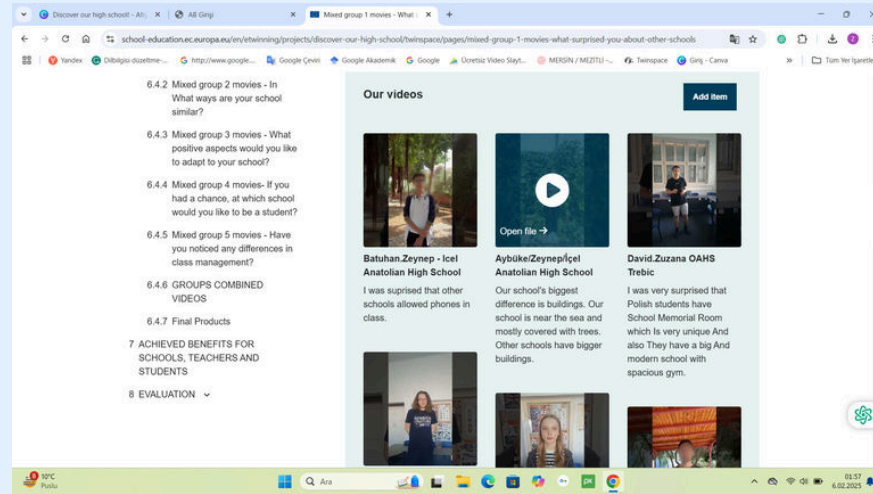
Discover our high school! - Ah ×
AB Girişi ×
Mixed group 1 movies - What ×
+

school-education.ec.europa.eu/en/etwinning/projects/discover-our-high-school/twinspace/pages/mixed-group-1-movies-what-surprised-you-about-other-schools

Yandex
Dilbilgisi düzeltme-...
http://www.google...
Google Çeviri
Google Akademik
Google
Ücretsiz Video Slayt...
MERSİN / MEZİTLİ -...
Twinspace
Giriş - Canva
Tüm Yer İşaretle

6.4.2 Mixed group 2 movies - In What ways are your school similar?

6.4.3 Mixed group 3 movies - What positive aspects would you like to adapt to your school?

6.4.4 Mixed group 4 movies- If you had a chance, at which school would you like to be a student?

6.4.5 Mixed group 5 movies - Have you noticed any differences in class management?

6.4.6 GROUPS COMBINED VIDEOS

6.4.7 Final Products

7 ACHIEVED BENEFITS FOR SCHOOLS, TEACHERS AND STUDENTS

8 EVALUATION

Our videos

Add item

Open file →

Batuhan.Zeynep - Icel Anatolian High School

I was suprised that other schools allowed phones in class.

Aybüke/Zeynep/İçel Anatolian High School

Our school's biggest difference is buildings. Our school is near the sea and mostly covered with trees. Other schools have bigger buildings.

David.Zuzana OAHS Trebic

I was very surprised that Polish students have School Memorial Room which Is very unique And also They have a big And modern school with spacious gym.

10°C
Puslu
Ara
01:57
6.02.2025